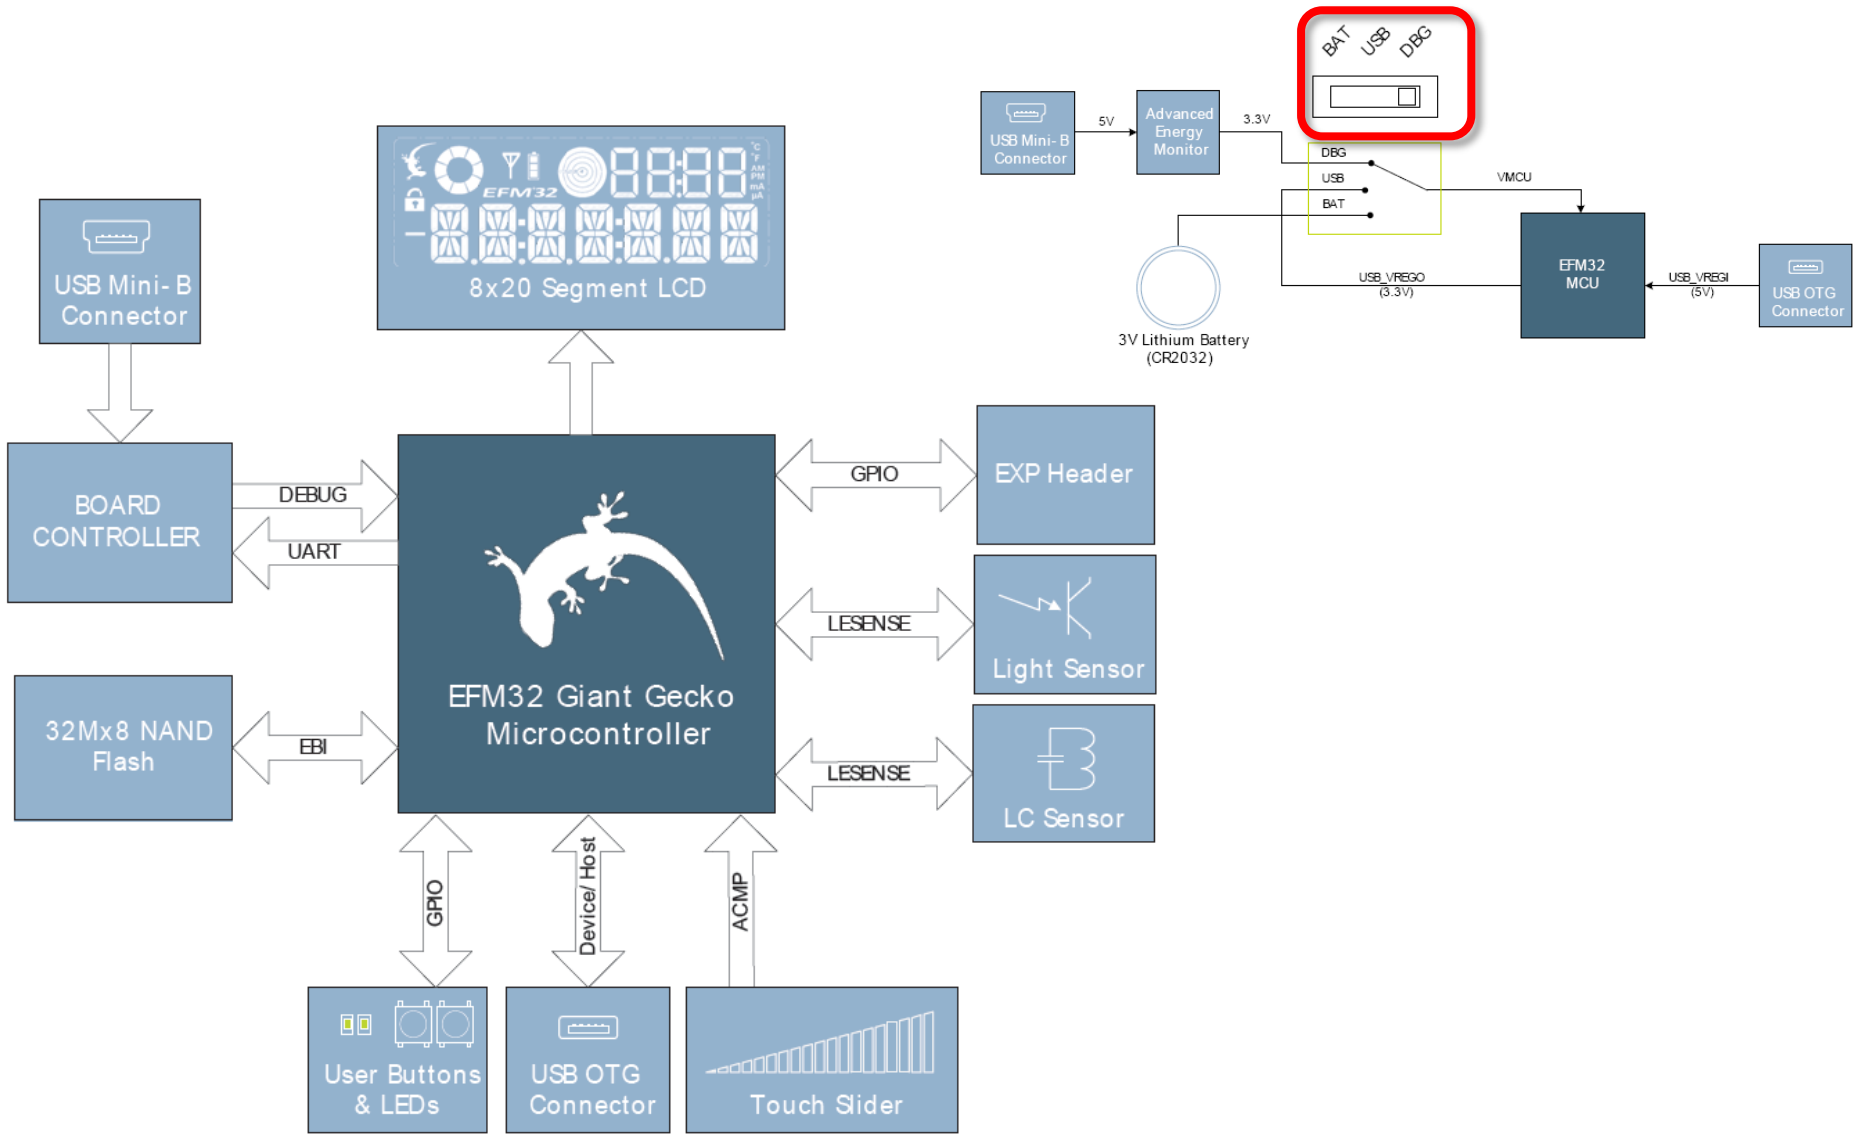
BAT USB DBG

USB Mini- B Connector

5V

Advanced Energy Monitor

3.3V

DBG

USB

BAT

VMCU

3V Lithium Battery (CR2032)

USB_VREGO (3.3V)

EFM32 MCU

USB_VREGI (5V)

USB OTG Connector

EFM32

8x20 Segment LCD

USB Mini- B Connector

BOARD CONTROLLER

DEBUG

UART

EFM32 Giant Gecko Microcontroller

GPIO

EXP Header

LESENSE

Light Sensor

LESENSE

LC Sensor

32Mx8 NAND Flash

EBI

GPIO

Device/ Host

ACMP

User Buttons & LEDs

USB OTG Connector

Touch Slider